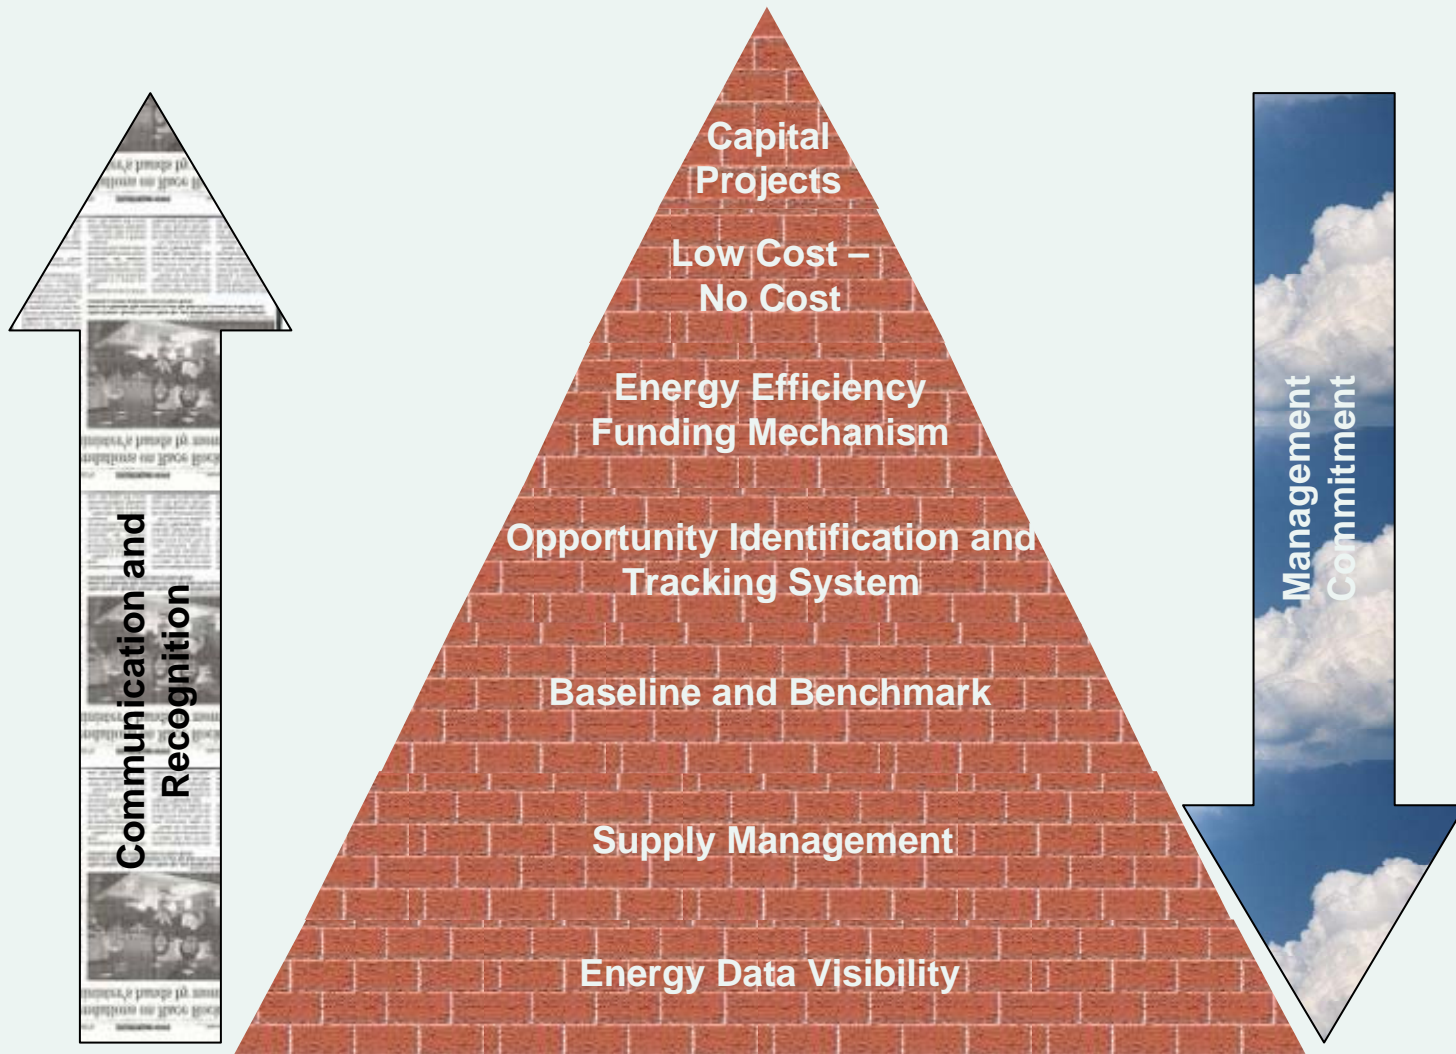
Communication and Recognition

Capital Projects

Low Cost – No Cost

Energy Efficiency Funding Mechanism

Opportunity Identification and Tracking System

Baseline and Benchmark

Supply Management

Energy Data Visibility

Management Commitment